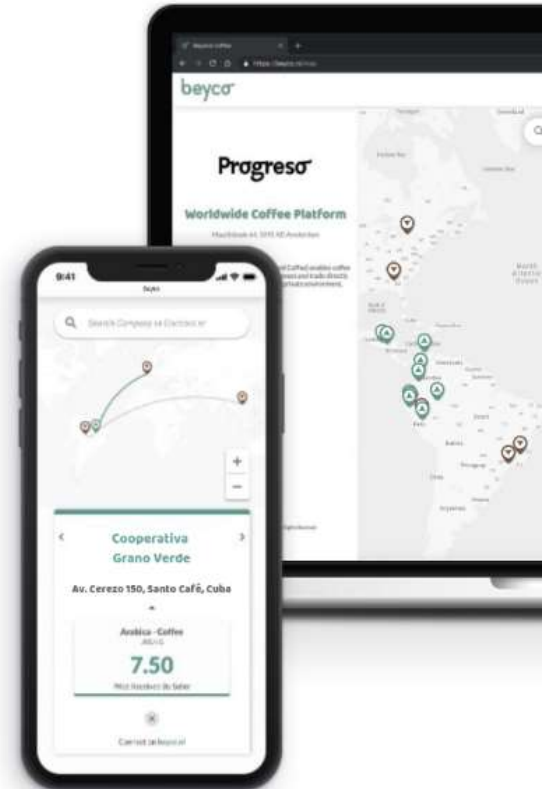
Beyco Coffee

beyco

Progreso

Worldwide Coffee Platform

Machineweg 44, 1045 AE Amsterdam

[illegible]

9:41

beyco

Search Company or Contacts or

+

−

Cooperativa Grano Verde

Av. Cerezo 150, Santo Café, Cuba

Arabica - Coffee

7.50

Contact on beyco